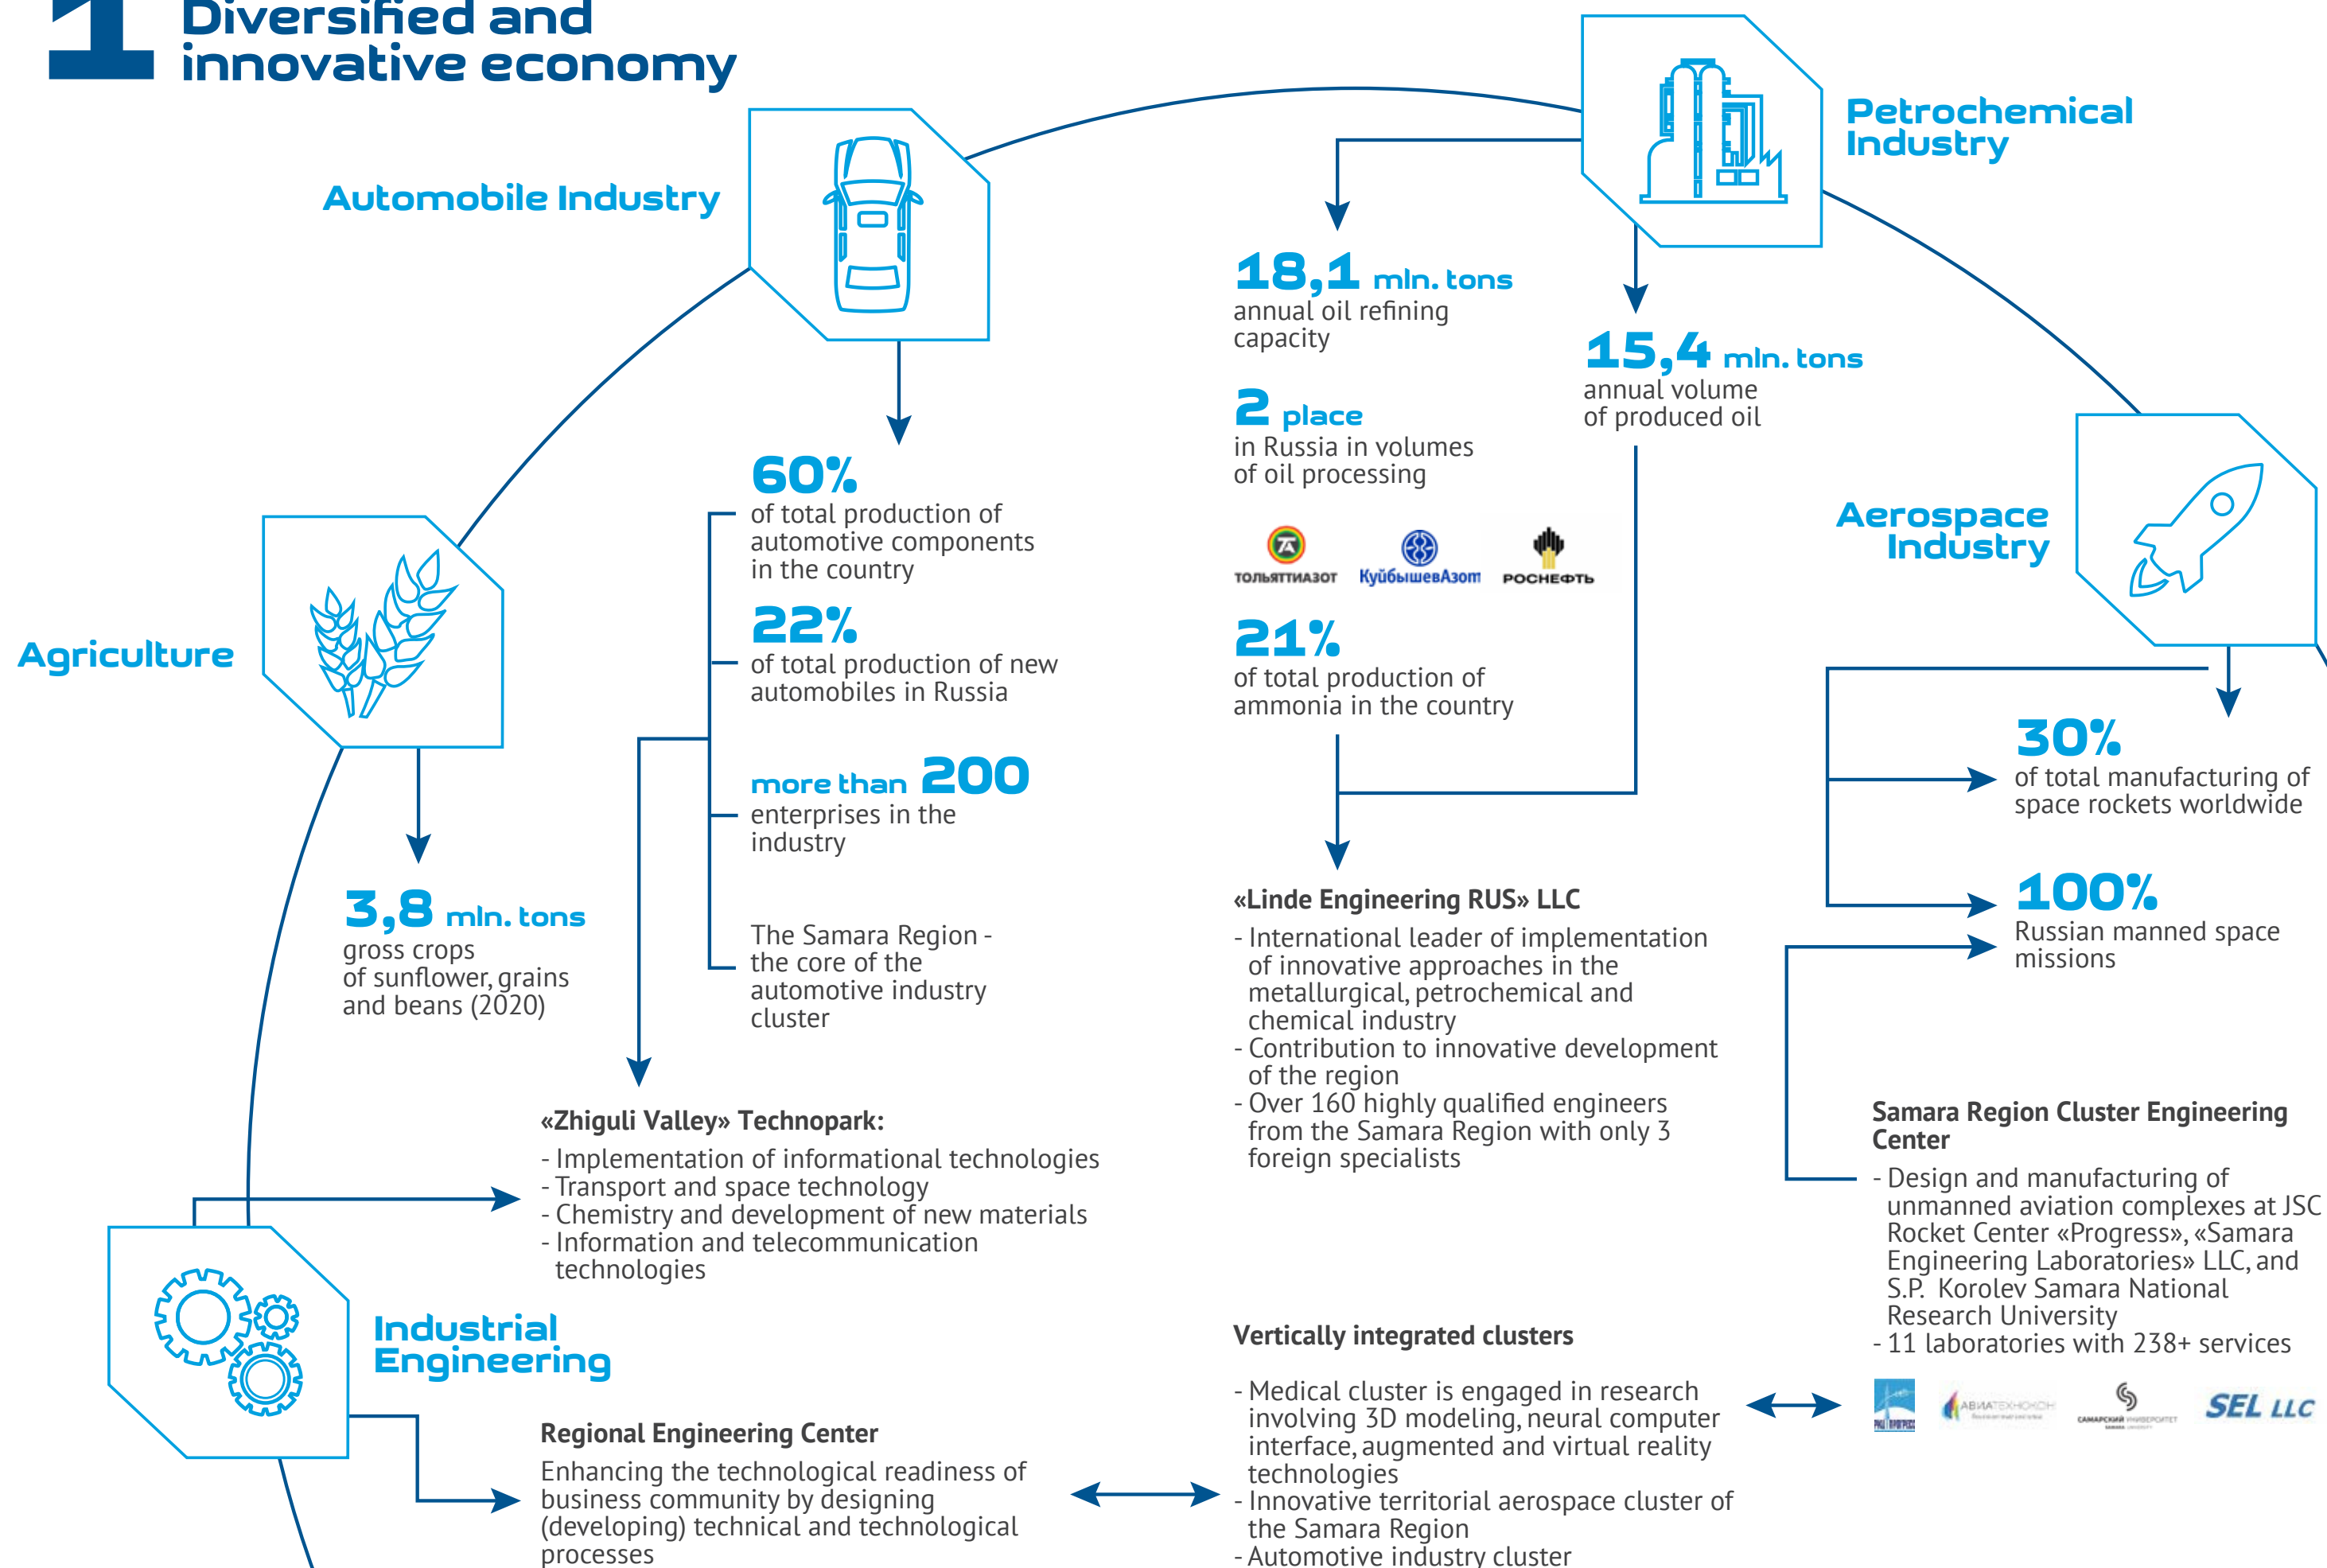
1 Diversified and innovative economy

Automobile Industry

60%
of total production of automotive components in the country

22%
of total production of new automobiles in Russia

more than 200
enterprises in the industry

The Samara Region - the core of the automotive industry cluster

Petrochemical Industry

18,1 mln. tons
annual oil refining capacity

2 place
in Russia in volumes of oil processing

15,4 mln. tons
annual volume of produced oil

ТОЛЬЯТТИАЗОТ КуйбышевАзот РОСНЕФТЬ

21%
of total production of ammonia in the country

«Linde Engineering RUS» LLC
- International leader of implementation of innovative approaches in the metallurgical, petrochemical and chemical industry
- Contribution to innovative development of the region
- Over 160 highly qualified engineers from the Samara Region with only 3 foreign specialists

Aerospace Industry

30%
of total manufacturing of space rockets worldwide

100%
Russian manned space missions

Samara Region Cluster Engineering Center
- Design and manufacturing of unmanned aviation complexes at JSC Rocket Center «Progress», «Samara Engineering Laboratories» LLC, and S.P. Korolev Samara National Research University
- 11 laboratories with 238+ services

SEL LLC

Agriculture

3,8 mln. tons
gross crops of sunflower, grains and beans (2020)

«Zhiguli Valley» Technopark:
- Implementation of informational technologies
- Transport and space technology
- Chemistry and development of new materials
- Information and telecommunication technologies

Industrial Engineering

Regional Engineering Center
Enhancing the technological readiness of business community by designing (developing) technical and technological processes

Vertically integrated clusters
- Medical cluster is engaged in research involving 3D modeling, neural computer interface, augmented and virtual reality technologies
- Innovative territorial aerospace cluster of the Samara Region
- Automotive industry cluster